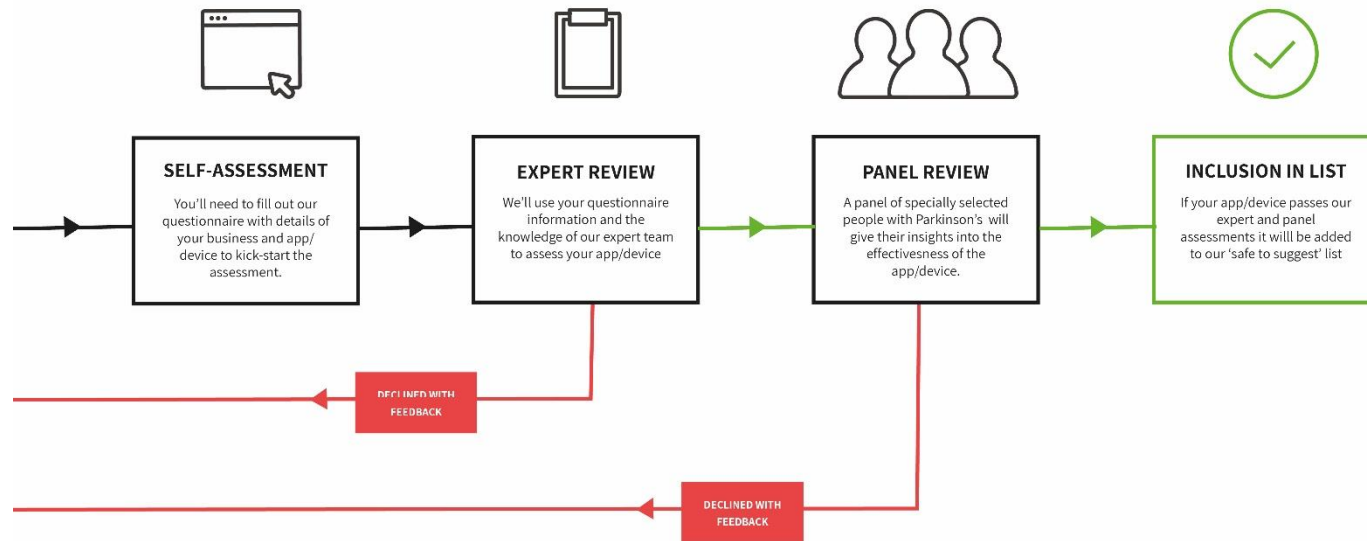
SELF-ASSESSMENT

You'll need to fill out our questionnaire with details of your business and app/ device to kick-start the assessment.

EXPERT REVIEW

We'll use your questionnaire information and the knowledge of our expert team to assess your app/device

PANEL REVIEW

A panel of specially selected people with Parkinson's will give their insights into the effectivesness of the app/device.

INCLUSION IN LIST

If your app/device passes our expert and panel assessments it willl be added to our 'safe to suggest' list

DECLINED WITH FEEDBACK

DECLINED WITH FEEDBACK